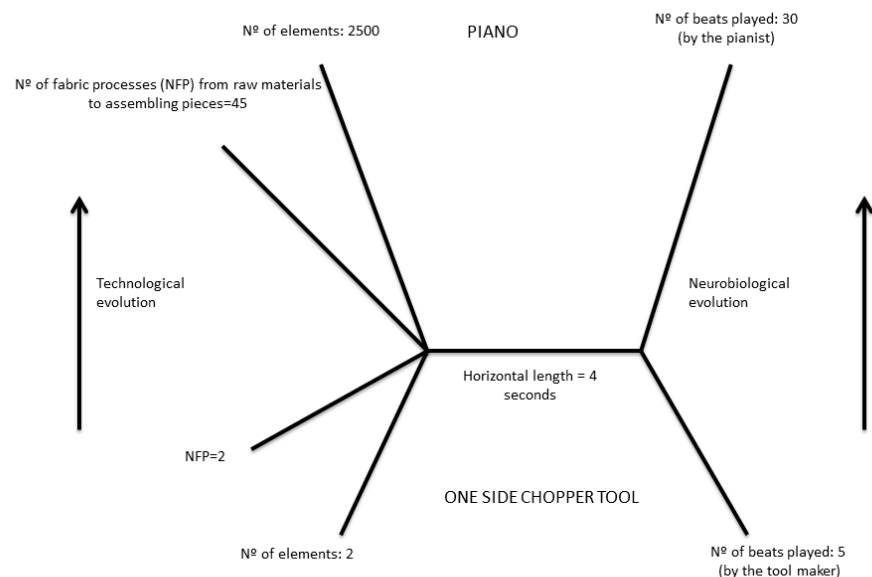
Nº of elements: 2500

PIANO

Nº of beats played: 30
(by the pianist)

Nº of fabric processes (NFP) from raw materials to assembling pieces=45

Technological evolution

Neurobiological evolution

Horizontal length = 4 seconds

NFP=2

ONE SIDE CHOPPER TOOL

Nº of elements: 2

Nº of beats played: 5
(by the tool maker)